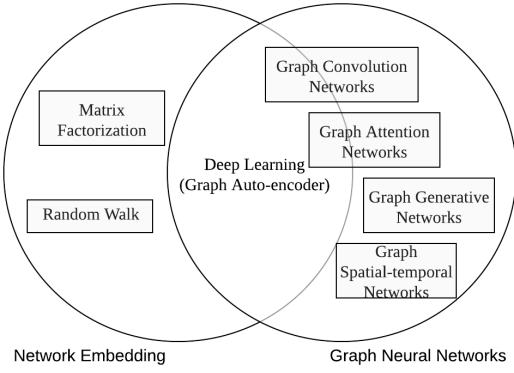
Matrix Factorization

Random Walk

Deep Learning (Graph Auto-encoder)

Graph Convolution Networks

Graph Attention Networks

Graph Generative Networks

Graph Spatial-temporal Networks

Network Embedding

Graph Neural Networks